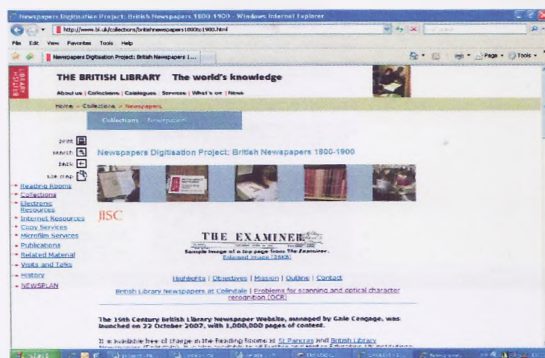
Newspapers Digitisation Project: British Newspapers 1800-1900 - Windows Internet Explorer

http://www.bl.uk/collections/britishnewspapers1800to1900.html

File Edit View Favorites Tools Help

Newspapers Digitisation Project: British Newspapers 1...

Page Tools

BRITISH LIBRARY

THE BRITISH LIBRARY The world's knowledge

About us | Collections | Catalogues | Services | What's on | News

Home > Collections > Newspapers

Collections Newspapers

print

search

back

site map

Reading Rooms
Collections
Electronic Resources
Internet Resources
Copy Services
Microfilm Services
Publications
Related Material
Visits and Talks
History
NEWSPLAN

Newspapers Digitisation Project: British Newspapers 1800-1900

JISC

THE EXAMINER

Sample image of a top page from The Examiner.
Enlarged image (366K)

Highlights | Objectives | Mission | Outline | Contact

British Library Newspapers at Colindale | Problems for scanning and optical character recognition (OCR)

The 19th Century British Library Newspaper Website, managed by Gale Cengage, was launched on 22 October 2007, with 1,000,000 pages of content.

It is available free of charge in the Reading Rooms at St Pancras and British Library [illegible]